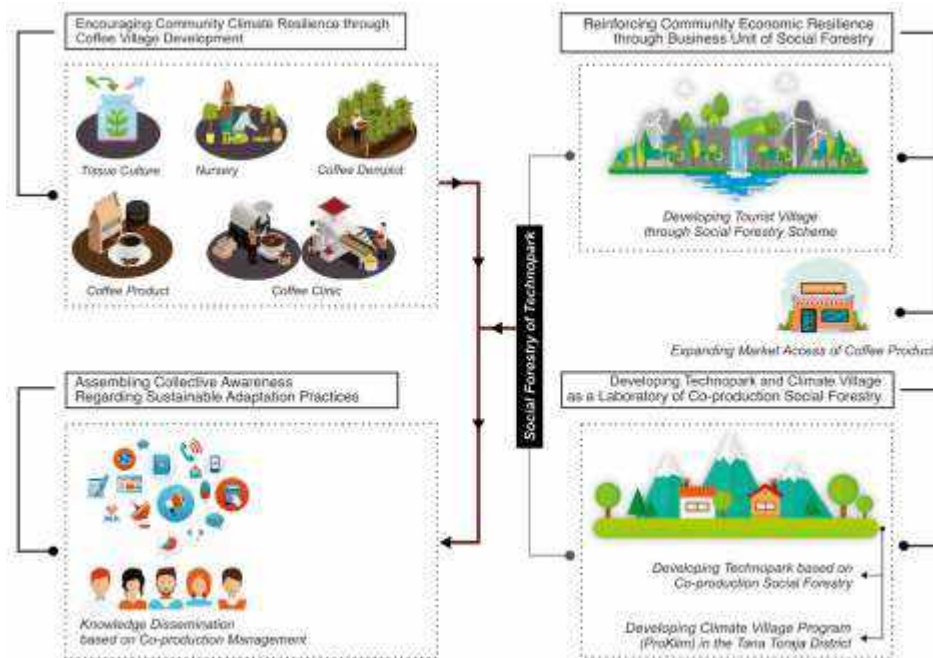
Encouraging Community Climate Resilience through Coffee Village Development

Tissue Culture

Nursery

Coffee Demplot

Coffee Product

Coffee Clinic

Assembling Collective Awareness Regarding Sustainable Adaptation Practices

Knowledge Dissemination based on Co-production Management

Social Forestry of Technopark

Reinforcing Community Economic Resilience through Business Unit of Social Forestry

Developing Tourist Village through Social Forestry Scheme

Expanding Market Access of Coffee Produc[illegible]

Developing Technopark and Climate Village as a Laboratory of Co-production Social Forestry

Developing Technopark based on Co-production Social Forestry

Developing Climate Village Program (ProKlim) in the Tana Toraja District